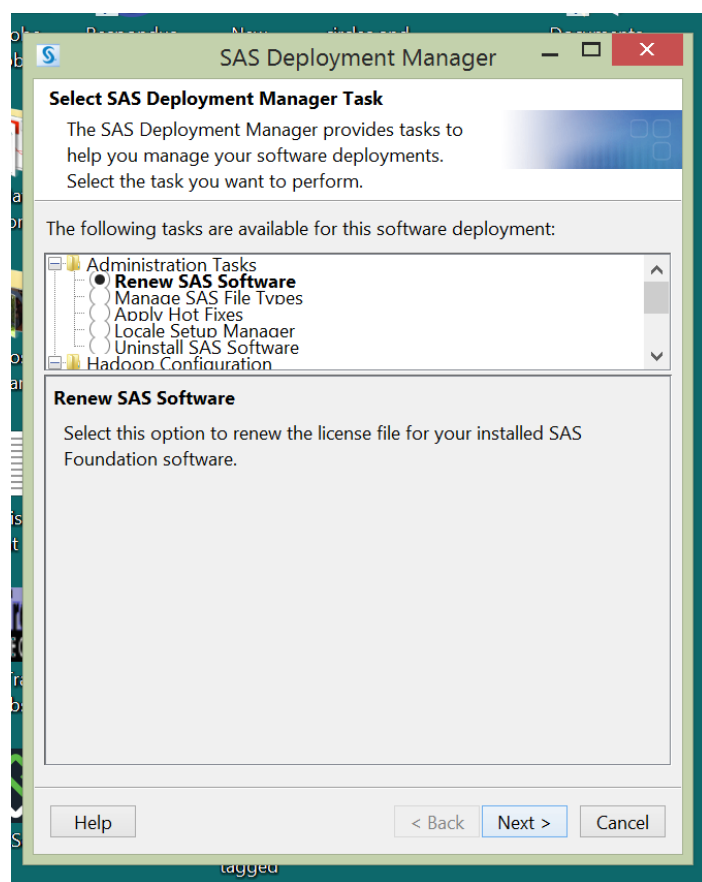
SAS Deployment Manager

Select SAS Deployment Manager Task

The SAS Deployment Manager provides tasks to help you manage your software deployments. Select the task you want to perform.

The following tasks are available for this software deployment:

Administration Tasks
Renew SAS Software
Manage SAS File Types
Apply Hot Fixes
Locale Setup Manager
Uninstall SAS Software
Hadoop Configuration

Renew SAS Software

Select this option to renew the license file for your installed SAS Foundation software.

Help
< Back
Next >
Cancel

tagged